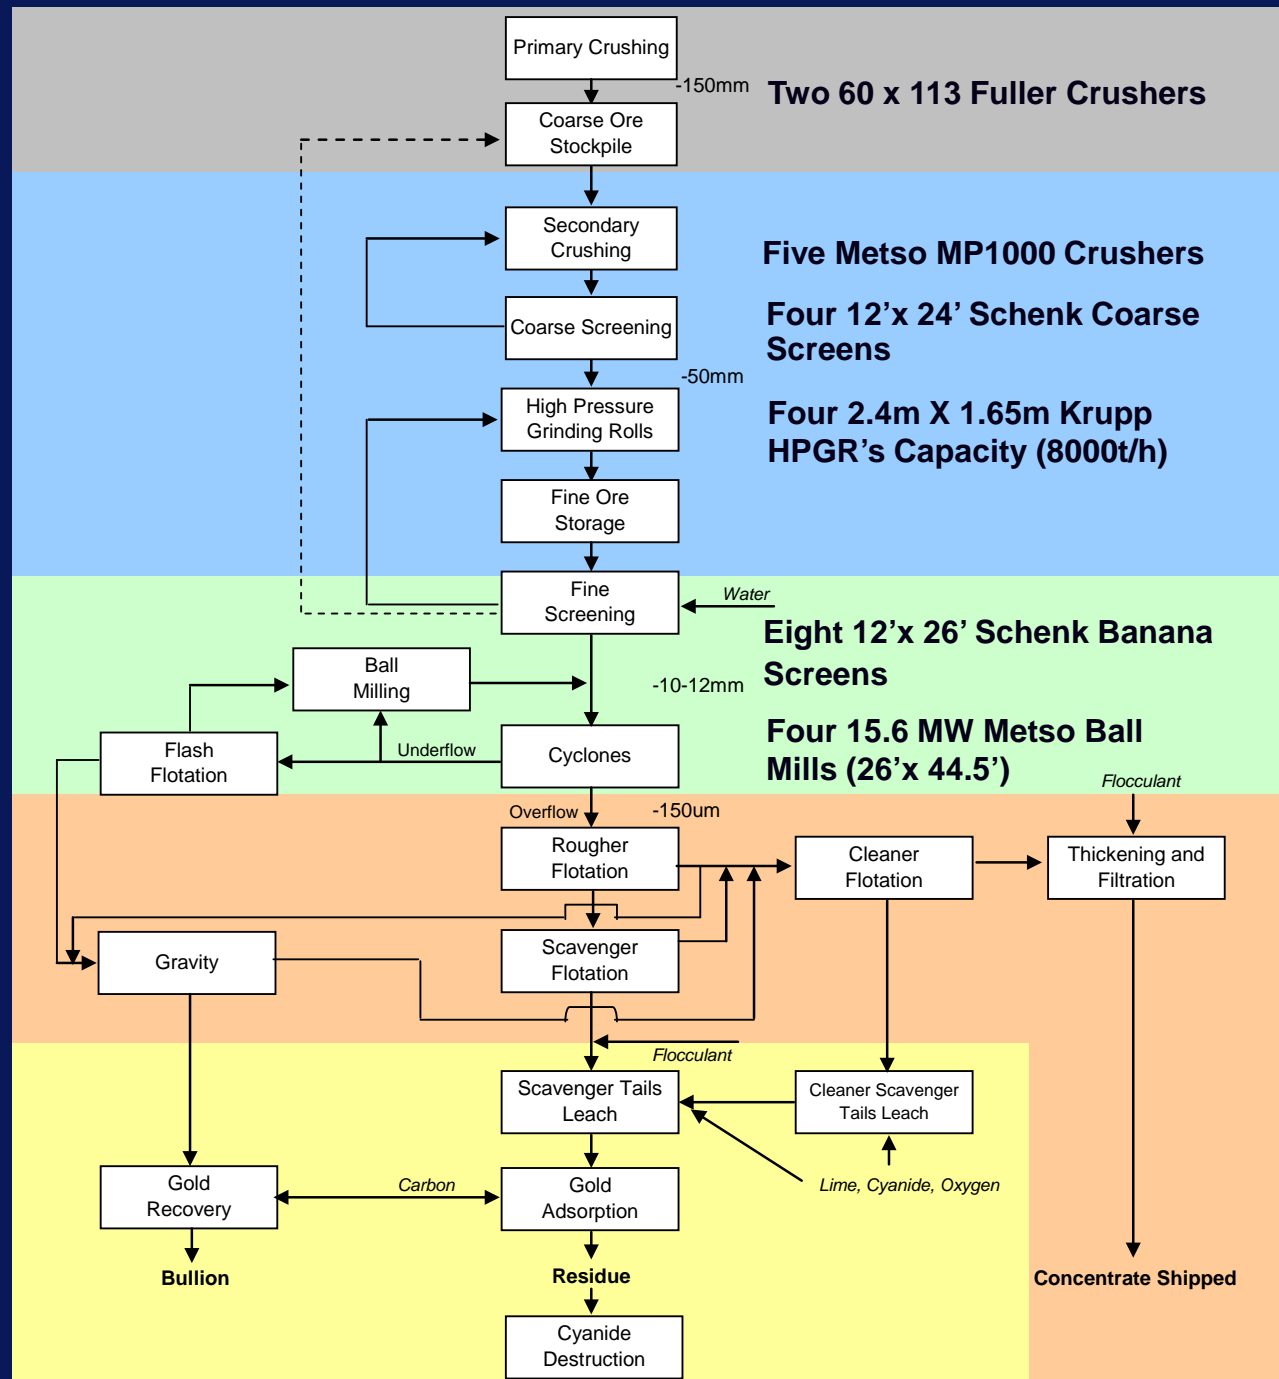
Primary Crushing

-150mm

Two 60 x 113 Fuller Crushers

Coarse Ore Stockpile

Secondary Crushing

Five Metso MP1000 Crushers

Coarse Screening

Four 12’x 24’ Schenk Coarse Screens

-50mm

High Pressure Grinding Rolls

Four 2.4m X 1.65m Krupp HPGR’s Capacity (8000t/h)

Fine Ore Storage

Fine Screening

Water

Eight 12’x 26’ Schenk Banana Screens

Ball Milling

-10-12mm

Flash Flotation

Underflow

Cyclones

Four 15.6 MW Metso Ball Mills (26’x 44.5’)

Flocculant

Overflow

-150um

Rougher Flotation

Cleaner Flotation

Thickening and Filtration

Gravity

Scavenger Flotation

Flocculant

Scavenger Tails Leach

Cleaner Scavenger Tails Leach

Lime, Cyanide, Oxygen

Gold Recovery

Carbon

Gold Adsorption

Bullion

Residue

Concentrate Shipped

Cyanide Destruction